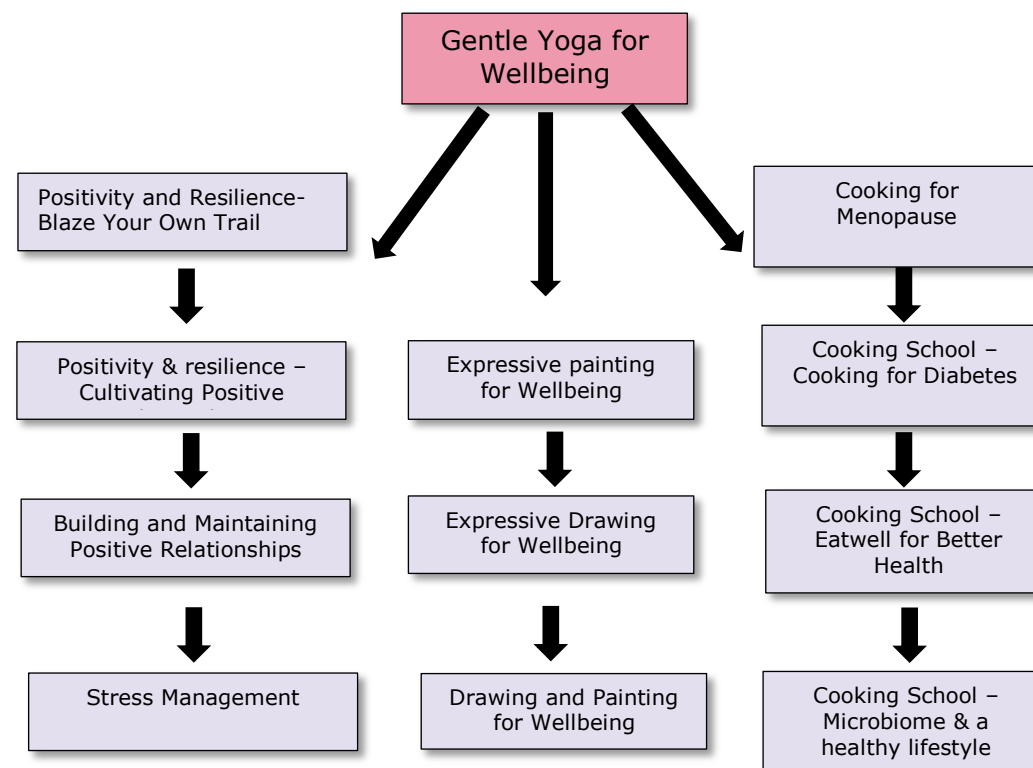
Gentle Yoga for Wellbeing

Positivity and Resilience-Blaze Your Own Trail

Positivity & resilience – Cultivating Positive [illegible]

Building and Maintaining Positive Relationships

Stress Management

Expressive painting for Wellbeing

Expressive Drawing for Wellbeing

Drawing and Painting for Wellbeing

Cooking for Menopause

Cooking School – Cooking for Diabetes

Cooking School – Eatwell for Better Health

Cooking School – Microbiome & a healthy lifestyle